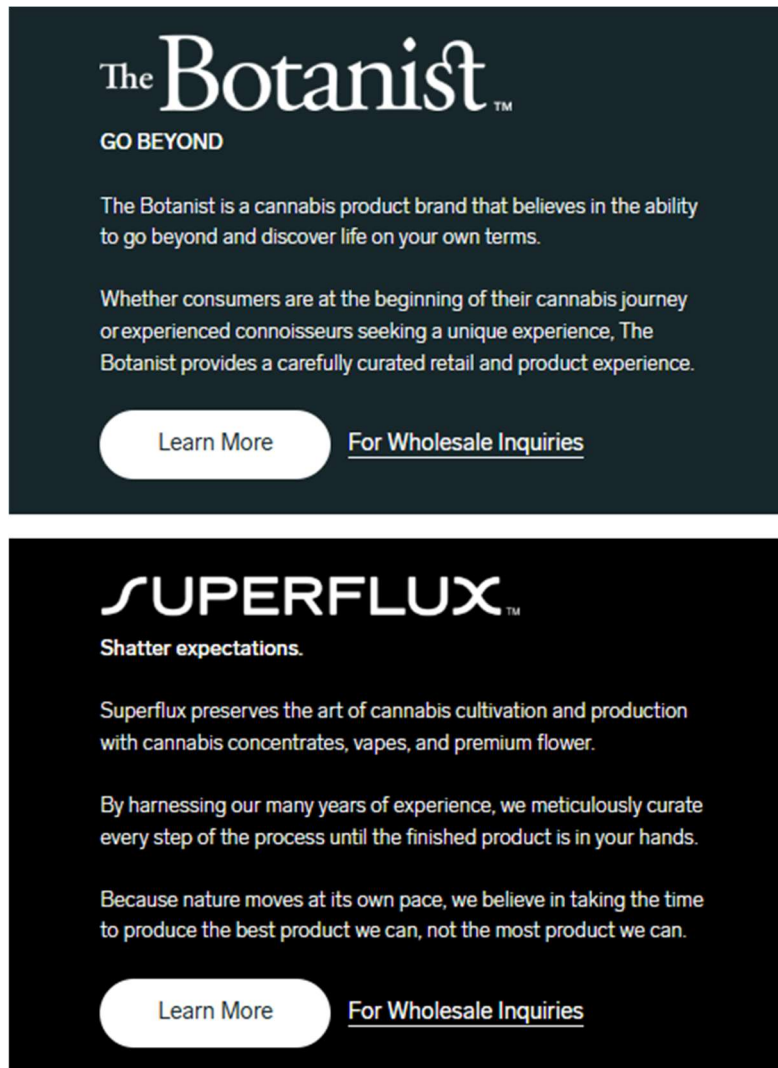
The Botanist™

GO BEYOND

The Botanist is a cannabis product brand that believes in the ability to go beyond and discover life on your own terms.

Whether consumers are at the beginning of their cannabis journey or experienced connoisseurs seeking a unique experience, The Botanist provides a carefully curated retail and product experience.

Learn More

For Wholesale Inquiries

SUPERFLUX™

Shatter expectations.

Superflux preserves the art of cannabis cultivation and production with cannabis concentrates, vapes, and premium flower.

By harnessing our many years of experience, we meticulously curate every step of the process until the finished product is in your hands.

Because nature moves at its own pace, we believe in taking the time to produce the best product we can, not the most product we can.

Learn More

For Wholesale Inquiries